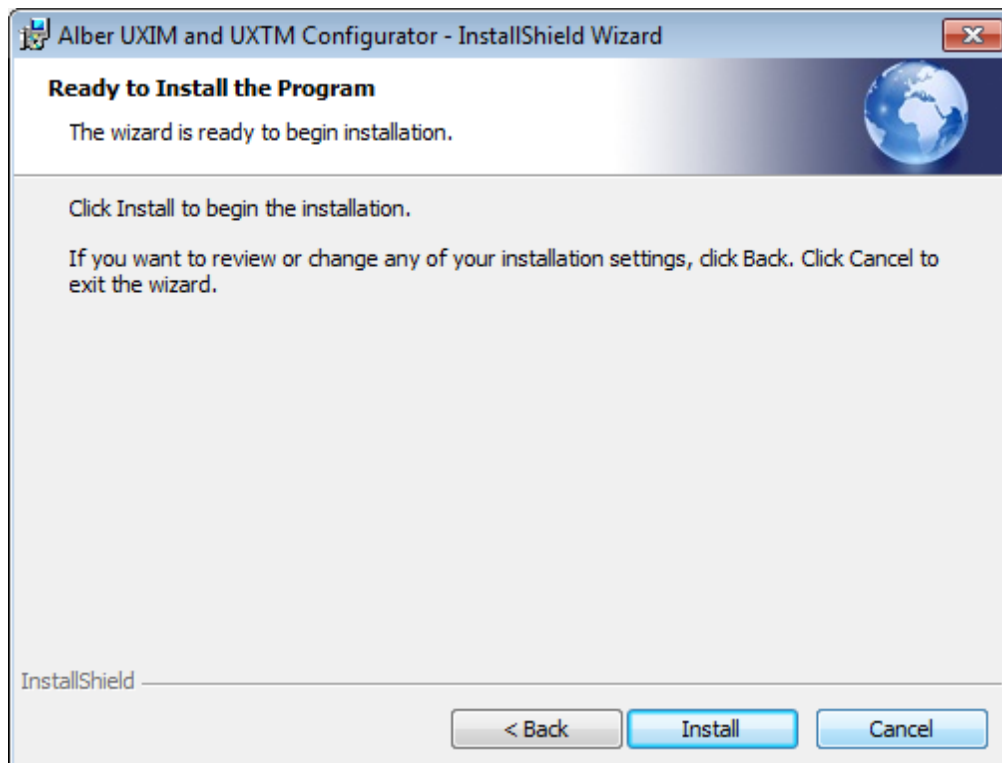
Alber UXIM and UXTM Configurator - InstallShield Wizard

Ready to Install the Program

The wizard is ready to begin installation.

Click Install to begin the installation.

If you want to review or change any of your installation settings, click Back. Click Cancel to exit the wizard.

InstallShield

< Back

Install

Cancel